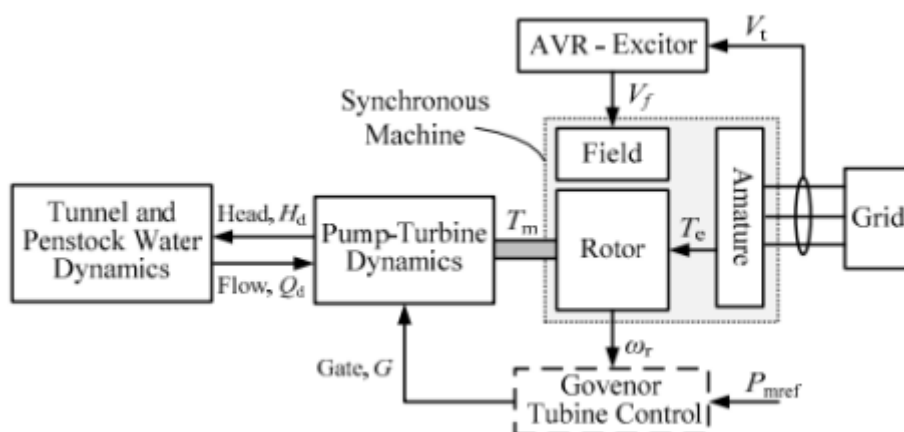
AVR - Excitor

$V_t$

$V_f$

Synchronous Machine

Field

Amature

Tunnel and Penstock Water Dynamics

Head, $H_d$

Flow, $Q_d$

Pump-Turbine Dynamics

$T_m$

Rotor

$T_e$

Grid

$\omega_r$

Gate, $G$

Govenor Tubine Control

$P_{mref}$